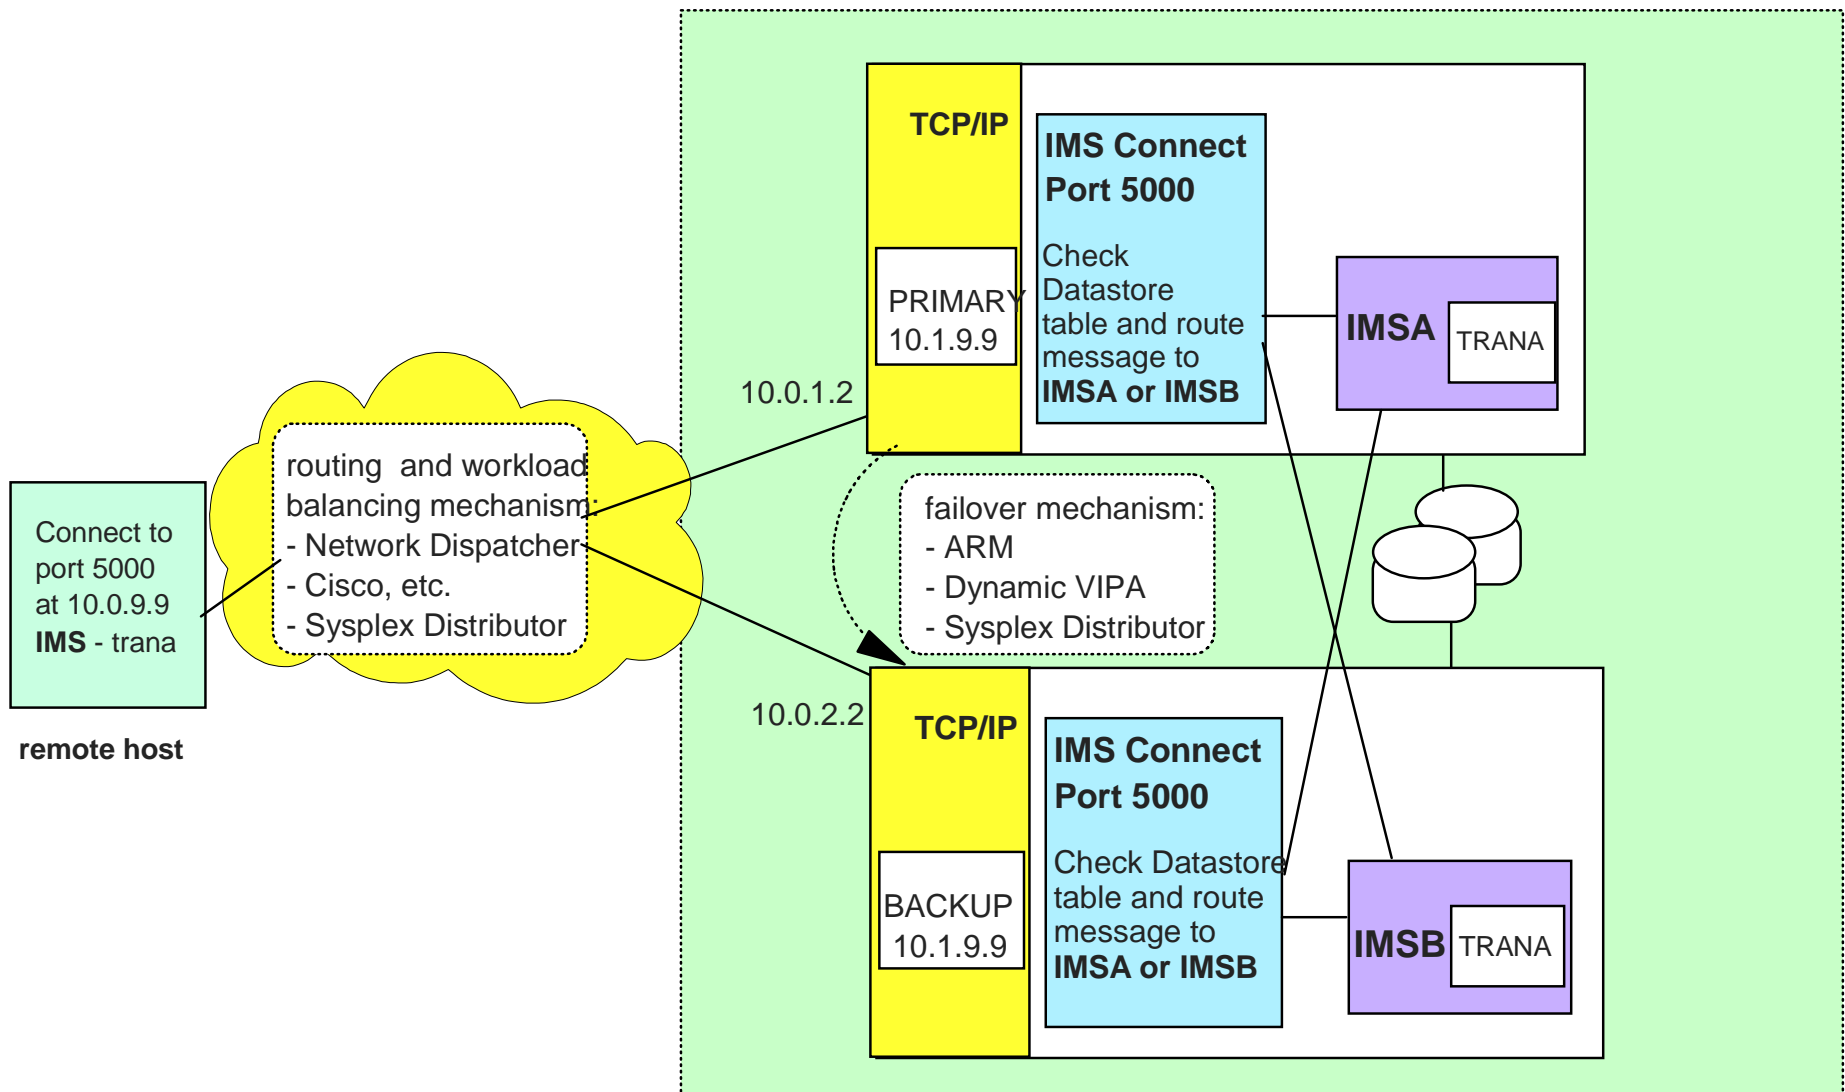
Connect to port 5000 at 10.0.9.9 IMS - trana

remote host

routing and workload balancing mechanism:
- Network Dispatcher
- Cisco, etc.
- Sysplex Distributor

10.0.1.2

TCP/IP

PRIMARY
10.1.9.9

IMS Connect
Port 5000

Check Datastore table and route message to IMSA or IMSB

IMSA

TRANA

failover mechanism:
- ARM
- Dynamic VIPA
- Sysplex Distributor

10.0.2.2

TCP/IP

BACKUP
10.1.9.9

IMS Connect
Port 5000

Check Datastore table and route message to IMSA or IMSB

IMSB

TRANA